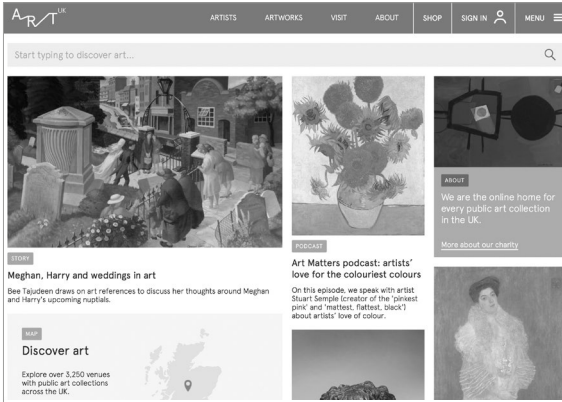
ART UK

ARTISTS ARTWORKS VISIT ABOUT SHOP SIGN IN MENU

Start typing to discover art...

STORY

Meghan, Harry and weddings in art

Bee Tajudeen draws on art references to discuss her thoughts around Meghan and Harry's upcoming nuptials.

PODCAST

Art Matters podcast: artists' love for the colouriest colours

On this episode, we speak with artist Stuart Semple (creator of the 'pinkest pink' and 'mattest, flattest, black') about artists' love of colour.

ABOUT

We are the online home for every public art collection in the UK.

More about our charity

MAP

Discover art

Explore over 3,250 venues with public art collections across the UK.